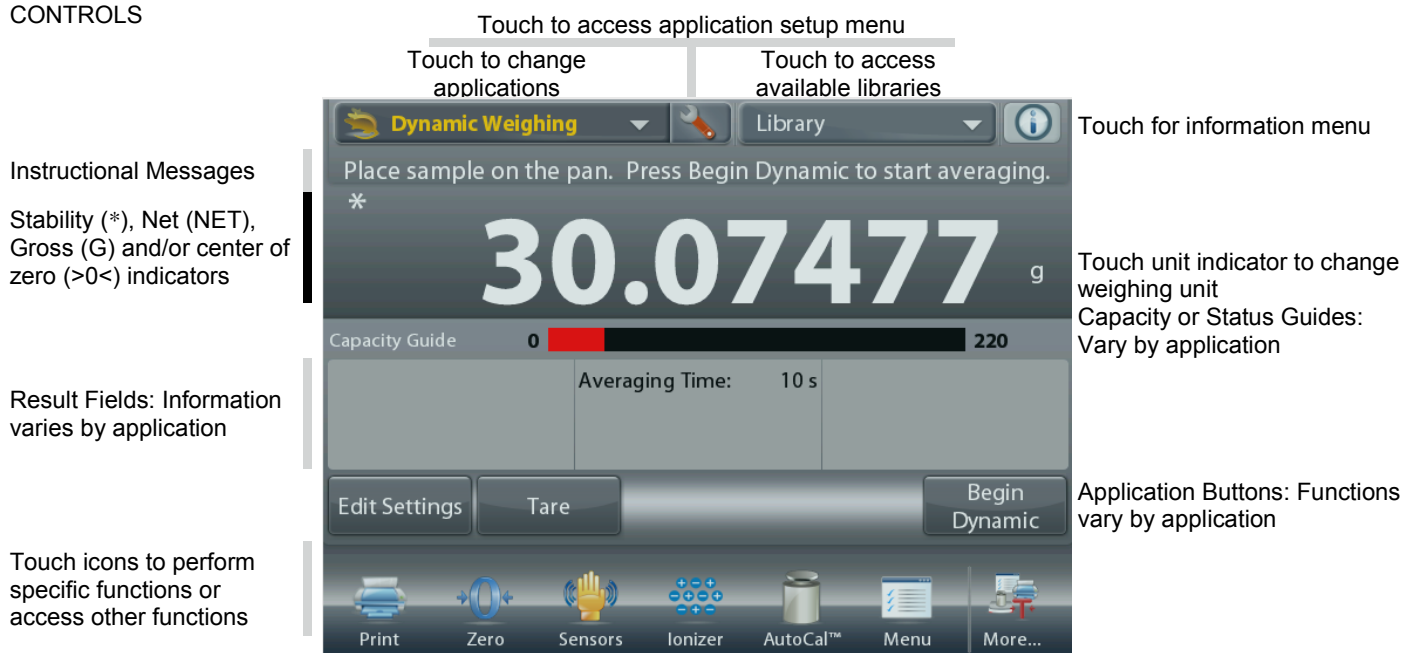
CONTROLS

Touch to access application setup menu

Touch to change applications

Touch to access available libraries

Dynamic Weighing

Library

Touch for information menu

Instructional Messages

Place sample on the pan. Press Begin Dynamic to start averaging.

Stability (*), Net (NET), Gross (G) and/or center of zero (>0<) indicators

*

30.07477 g

Touch unit indicator to change weighing unit

Capacity Guide 0 220

Capacity or Status Guides: Vary by application

Result Fields: Information varies by application

Averaging Time: 10 s

Edit Settings

Tare

Begin Dynamic

Application Buttons: Functions vary by application

Touch icons to perform specific functions or access other functions

Print

Zero

Sensors

Ionizer

AutoCal™

Menu

More...